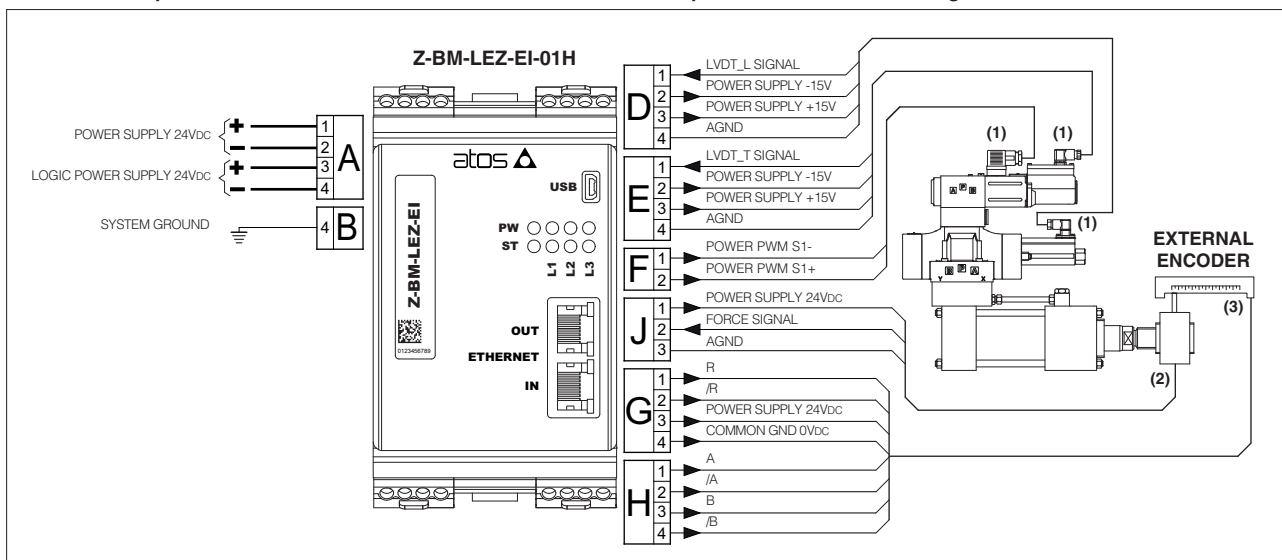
Z-BM-LEZ-EI-01H

POWER SUPPLY 24VDC
LOGIC POWER SUPPLY 24VDC
SYSTEM GROUND

A
1
2
3
4

B
4

atos

USB

PW
ST
L1 L2 L3

Z-BM-LEZ-EI

0123456789

OUT
ETHERNET
IN

D
1 LVDT_L SIGNAL
2 POWER SUPPLY -15V
3 POWER SUPPLY +15V
4 AGND

E
1 LVDT_T SIGNAL
2 POWER SUPPLY -15V
3 POWER SUPPLY +15V
4 AGND

F
1 POWER PWM S1-
2 POWER PWM S1+

J
1 POWER SUPPLY 24VDC
2 FORCE SIGNAL
3 AGND

G
1 R
2 /R
3 POWER SUPPLY 24VDC
4 COMMON GND 0VDC

H
1 A
2 /A
3 B
4 /B

(1)
(1)
(1)

EXTERNAL ENCODER
(3)
(2)